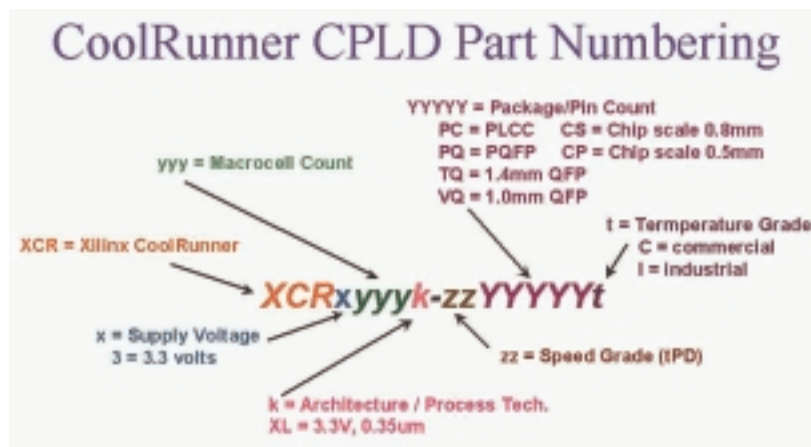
CoolRunner CPLD Part Numbering

YYYYY = Package/Pin Count
PC = PLCC    CS = Chip scale 0.8mm
PQ = PQFP    CP = Chip scale 0.5mm
TQ = 1.4mm QFP
VQ = 1.0mm QFP

yyy = Macrocell Count

t = Termperature Grade
C = commercial
I = industrial

XCR = Xilinx CoolRunner

XCRxyyyk-zzYYYYYt

x = Supply Voltage
3 = 3.3 volts

zz = Speed Grade (tPD)

k = Architecture / Process Tech.
XL = 3.3V, 0.35um